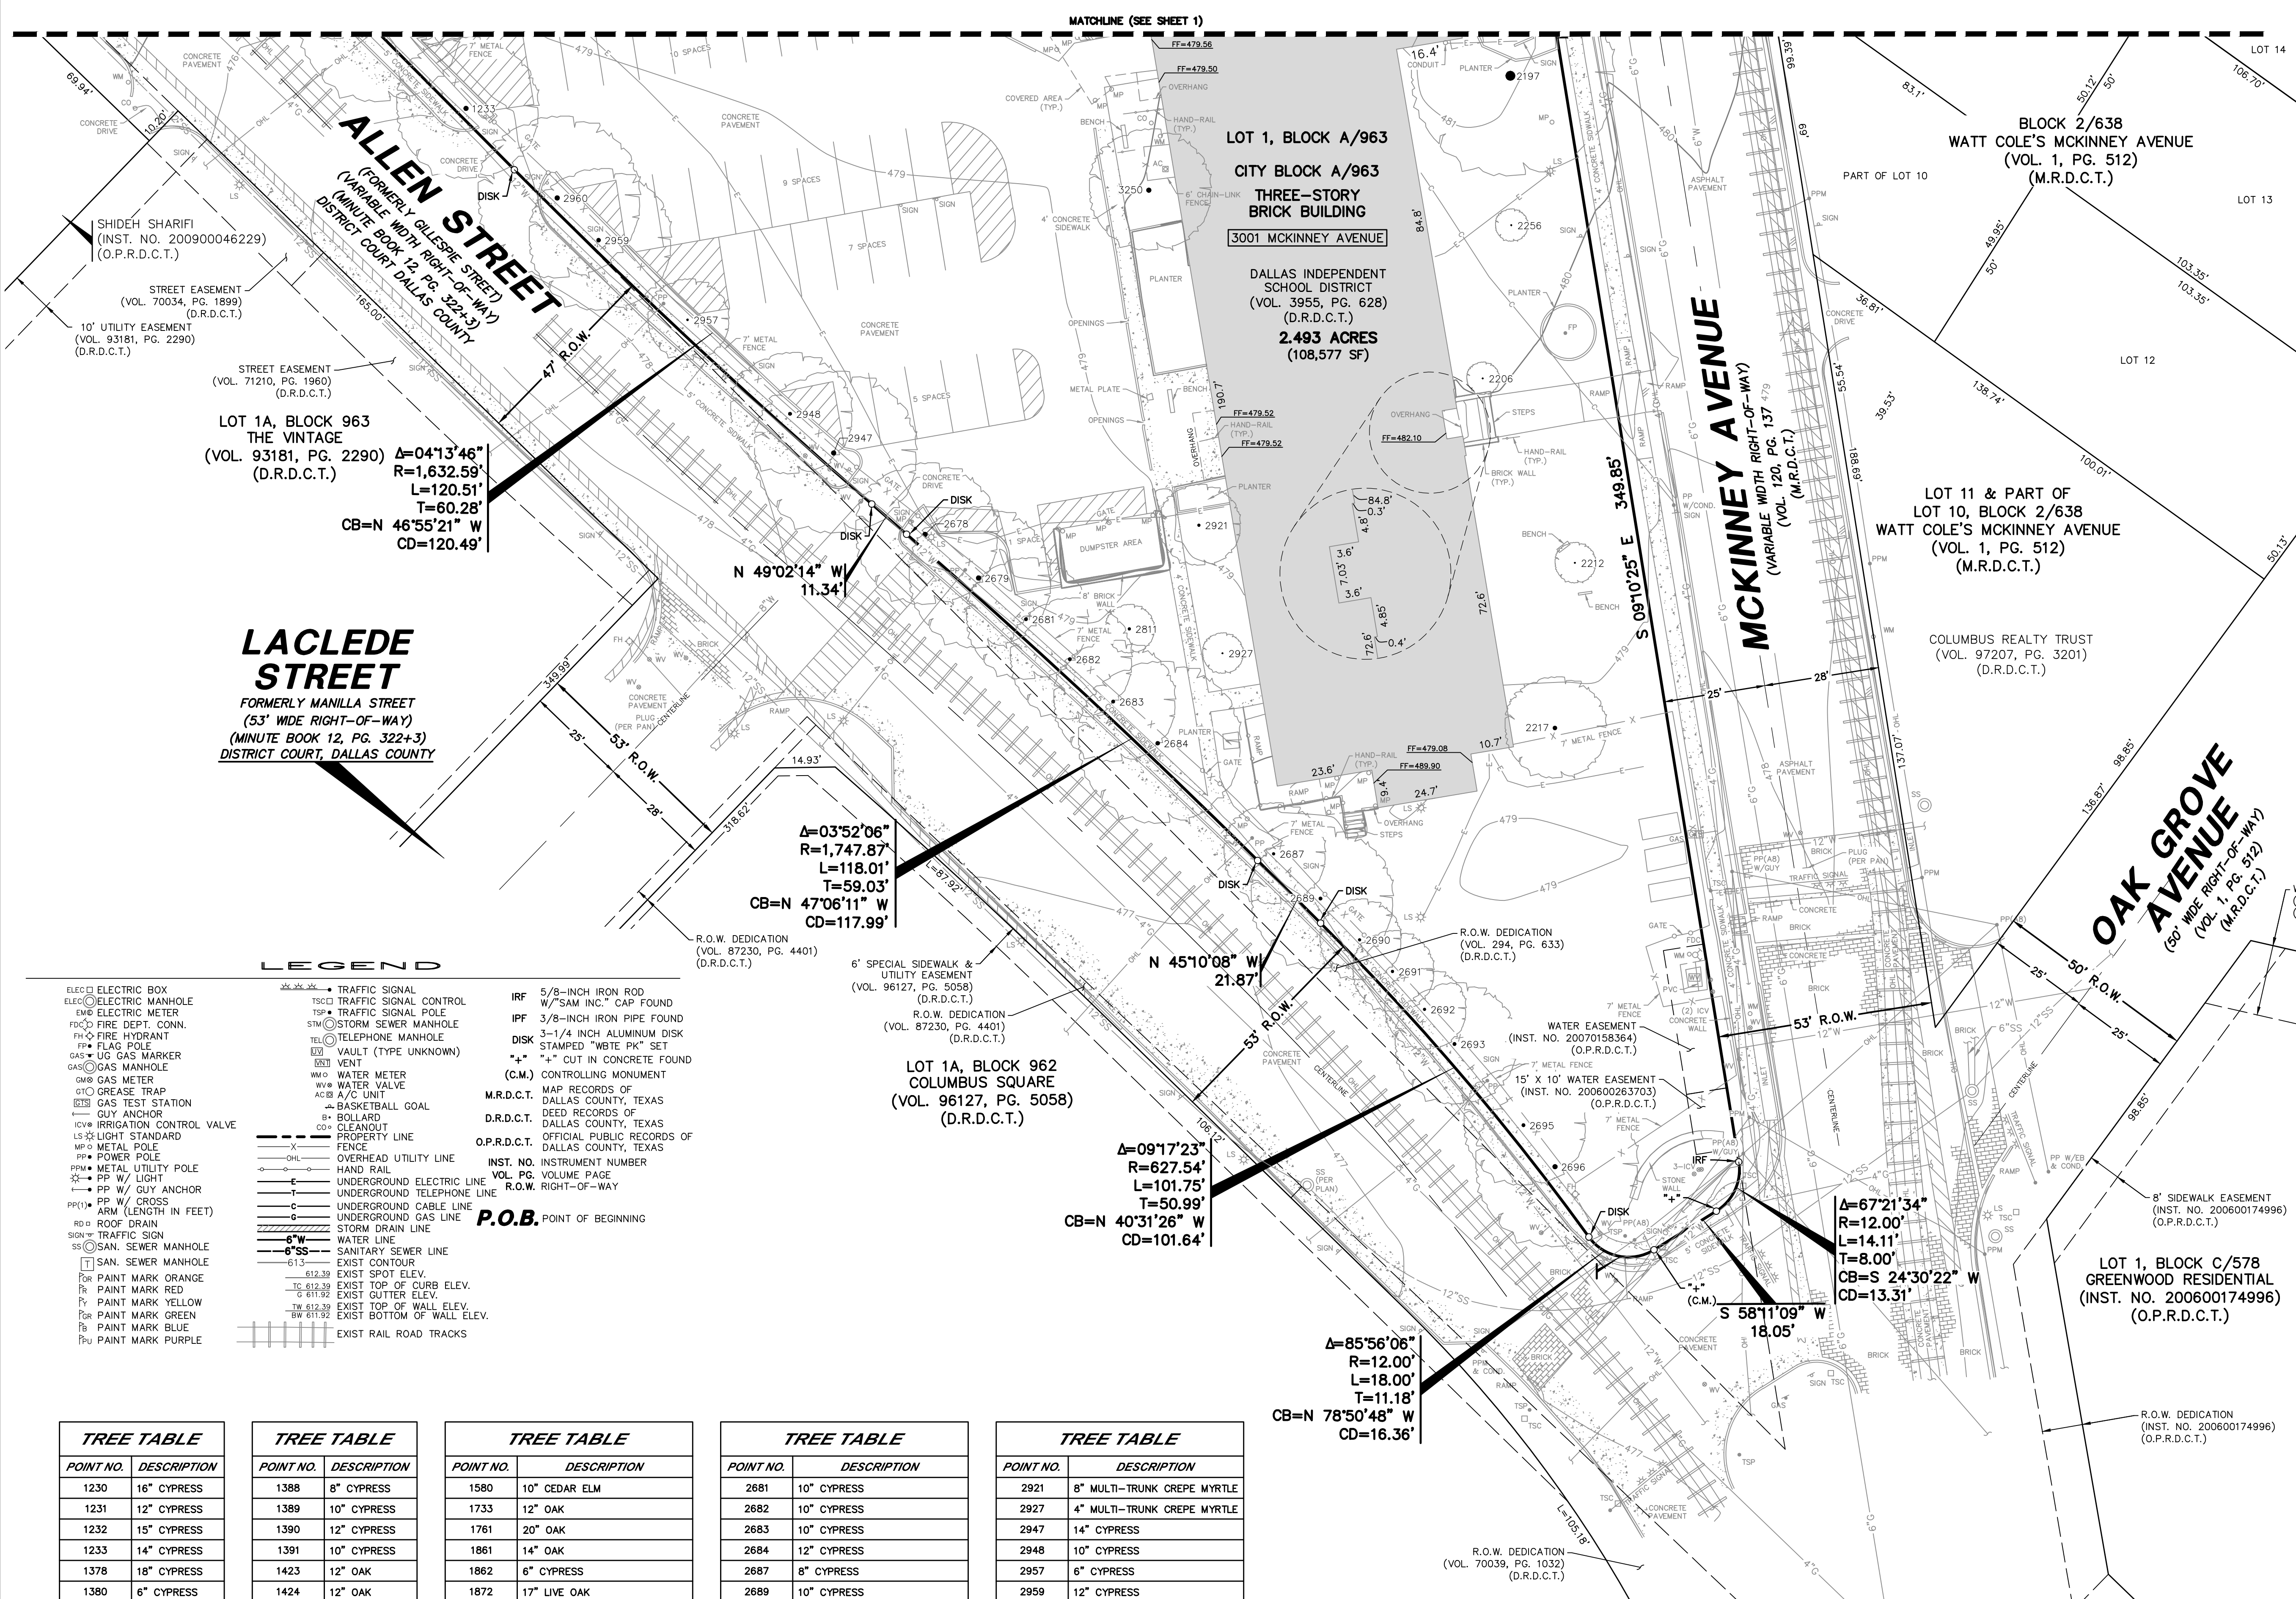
MATCHLINE (SEE SHEET 1)

ALLEN STREET
(FORMERLY GILLESPIE STREET)
(VARIABLE WIDTH RIGHT-OF-WAY)
(MINUTE BOOK 12, PG. 322+3)
DISTRICT COURT DALLAS COUNTY

SHIDEH SHARIFI
(INST. NO. 200900046229)
(O.P.R.D.C.T.)

STREET EASEMENT
(VOL. 70034, PG. 1899)
(D.R.D.C.T.)

10' UTILITY EASEMENT
(VOL. 93181, PG. 2290)
(D.R.D.C.T.)

STREET EASEMENT
(VOL. 71210, PG. 1960)
(D.R.D.C.T.)

LOT 1A, BLOCK 963
THE VINTAGE
(VOL. 93181, PG. 2290)
(D.R.D.C.T.)

Δ=04°13'46"
R=1,632.59'
L=120.51'
T=60.28'
CB=N 46°55'21" W
CD=120.49'

N 49°02'14" W
11.34'

47' R.O.W.

LACLEDE STREET
FORMERLY MANILLA STREET
(53' WIDE RIGHT-OF-WAY)
(MINUTE BOOK 12, PG. 322+3)
DISTRICT COURT, DALLAS COUNTY

25'
53' R.O.W.
28'
349.99'
318.62'
14.93'
165.00'
69.94'
10.20'

Δ=03°52'06"
R=1,747.87'
L=118.01'
T=59.03'
CB=N 47°06'11" W
CD=117.99'

R.O.W. DEDICATION
(VOL. 87230, PG. 4401)
(D.R.D.C.T.)

6' SPECIAL SIDEWALK & UTILITY EASEMENT
(VOL. 96127, PG. 5058)
(D.R.D.C.T.)

R.O.W. DEDICATION
(VOL. 87230, PG. 4401)
(D.R.D.C.T.)

LOT 1A, BLOCK 962
COLUMBUS SQUARE
(VOL. 96127, PG. 5058)
(D.R.D.C.T.)

N 45°10'08" W
21.87'

53' R.O.W.

R.O.W. DEDICATION
(VOL. 294, PG. 633)
(D.R.D.C.T.)

Δ=09°17'23"
R=627.54'
L=101.75'
T=50.99'
CB=N 40°31'26" W
CD=101.64'

Δ=85°56'06"
R=12.00'
L=18.00'
T=11.18'
CB=N 78°50'48" W
CD=16.36'

R.O.W. DEDICATION
(VOL. 70039, PG. 1032)
(D.R.D.C.T.)

LOT 1, BLOCK A/963
CITY BLOCK A/963
THREE-STORY BRICK BUILDING
3001 MCKINNEY AVENUE
DALLAS INDEPENDENT SCHOOL DISTRICT
(VOL. 3955, PG. 628)
(D.R.D.C.T.)
2.493 ACRES
(108,577 SF)

FF=479.56
FF=479.50
FF=479.52
FF=479.52
FF=482.10
FF=479.08
FF=489.90

MCKINNEY AVENUE
(VARIABLE WIDTH RIGHT-OF-WAY)
(VOL. 120, PG. 137)
(M.R.D.C.T.)

S 09°10'25" E 349.85'

25'
28'
53' R.O.W.

WATER EASEMENT
(INST. NO. 20070158364)
(O.P.R.D.C.T.)

15' X 10' WATER EASEMENT
(INST. NO. 200600263703)
(O.P.R.D.C.T.)

Δ=67°21'34"
R=12.00'
L=14.11'
T=8.00'
CB=S 24°30'22" W
CD=13.31'

S 58°11'09" W
18.05'

BLOCK 2/638
WATT COLE'S MCKINNEY AVENUE
(VOL. 1, PG. 512)
(M.R.D.C.T.)

PART OF LOT 10
LOT 14
LOT 13
LOT 12

LOT 11 & PART OF
LOT 10, BLOCK 2/638
WATT COLE'S MCKINNEY AVENUE
(VOL. 1, PG. 512)
(M.R.D.C.T.)

COLUMBUS REALTY TRUST
(VOL. 97207, PG. 3201)
(D.R.D.C.T.)

OAK GROVE AVENUE
(50' WIDE RIGHT-OF-WAY)
(VOL. 1, PG. 512)
(M.R.D.C.T.)

50' R.O.W.
25'
25'

8' SIDEWALK EASEMENT
(INST. NO. 200600174996)
(O.P.R.D.C.T.)

LOT 1, BLOCK C/578
GREENWOOD RESIDENTIAL
(INST. NO. 200600174996)
(O.P.R.D.C.T.)

R.O.W. DEDICATION
(INST. NO. 200600174996)
(O.P.R.D.C.T.)

LEGEND
ELECTRIC BOX
ELECTRIC MANHOLE
ELECTRIC METER
FIRE DEPT. CONN.
FIRE HYDRANT
FLAG POLE
UG GAS MARKER
GAS MANHOLE
GAS METER
GREASE TRAP
GAS TEST STATION
GUY ANCHOR
IRRIGATION CONTROL VALVE
LIGHT STANDARD
METAL POLE
POWER POLE
METAL UTILITY POLE
PP W/ LIGHT
PP W/ GUY ANCHOR
PP W/ CROSS ARM (LENGTH IN FEET)
ROOF DRAIN
TRAFFIC SIGN
SAN. SEWER MANHOLE
SAN. SEWER MANHOLE
PAINT MARK ORANGE
PAINT MARK RED
PAINT MARK YELLOW
PAINT MARK GREEN
PAINT MARK BLUE
PAINT MARK PURPLE
TRAFFIC SIGNAL
TRAFFIC SIGNAL CONTROL
TRAFFIC SIGNAL POLE
STORM SEWER MANHOLE
TELEPHONE MANHOLE
VAULT (TYPE UNKNOWN)
VENT
WATER METER
WATER VALVE
A/C UNIT
BASKETBALL GOAL
BOLLARD
CLEANOUT
PROPERTY LINE
FENCE
OVERHEAD UTILITY LINE
HAND RAIL
UNDERGROUND ELECTRIC LINE
UNDERGROUND TELEPHONE LINE
UNDERGROUND CABLE LINE
UNDERGROUND GAS LINE
STORM DRAIN LINE
WATER LINE
SANITARY SEWER LINE
EXIST CONTOUR
EXIST SPOT ELEV.
EXIST TOP OF CURB ELEV.
EXIST GUTTER ELEV.
EXIST TOP OF WALL ELEV.
EXIST BOTTOM OF WALL ELEV.
EXIST RAIL ROAD TRACKS
IRF 5/8-INCH IRON ROD W/"SAM INC." CAP FOUND
IPF 3/8-INCH IRON PIPE FOUND
DISK 3-1/4 INCH ALUMINUM DISK STAMPED "WBTE PK" SET
"+" "+" CUT IN CONCRETE FOUND
(C.M.) CONTROLLING MONUMENT
M.R.D.C.T. MAP RECORDS OF DALLAS COUNTY, TEXAS
D.R.D.C.T. DEED RECORDS OF DALLAS COUNTY, TEXAS
O.P.R.D.C.T. OFFICIAL PUBLIC RECORDS OF DALLAS COUNTY, TEXAS
INST. NO. INSTRUMENT NUMBER
VOL. PG. VOLUME PAGE
R.O.W. RIGHT-OF-WAY
P.O.B. POINT OF BEGINNING

TREE TABLE
| POINT NO. | DESCRIPTION |
|---|---|
| 1230 | 16" CYPRESS |
| 1231 | 12" CYPRESS |
| 1232 | 15" CYPRESS |
| 1233 | 14" CYPRESS |
| 1378 | 18" CYPRESS |
| 1380 | 6" CYPRESS |

TREE TABLE
| POINT NO. | DESCRIPTION |
|---|---|
| 1388 | 8" CYPRESS |
| 1389 | 10" CYPRESS |
| 1390 | 12" CYPRESS |
| 1391 | 10" CYPRESS |
| 1423 | 12" OAK |
| 1424 | 12" OAK |

TREE TABLE
| POINT NO. | DESCRIPTION |
|---|---|
| 1580 | 10" CEDAR ELM |
| 1733 | 12" OAK |
| 1761 | 20" OAK |
| 1861 | 14" OAK |
| 1862 | 6" CYPRESS |
| 1872 | 17" LIVE OAK |

TREE TABLE
| POINT NO. | DESCRIPTION |
|---|---|
| 2681 | 10" CYPRESS |
| 2682 | 10" CYPRESS |
| 2683 | 10" CYPRESS |
| 2684 | 12" CYPRESS |
| 2687 | 8" CYPRESS |
| 2689 | 10" CYPRESS |

TREE TABLE
| POINT NO. | DESCRIPTION |
|---|---|
| 2921 | 8" MULTI-TRUNK CREPE MYRTLE |
| 2927 | 4" MULTI-TRUNK CREPE MYRTLE |
| 2947 | 14" CYPRESS |
| 2948 | 10" CYPRESS |
| 2957 | 6" CYPRESS |
| 2959 | 12" CYPRESS |